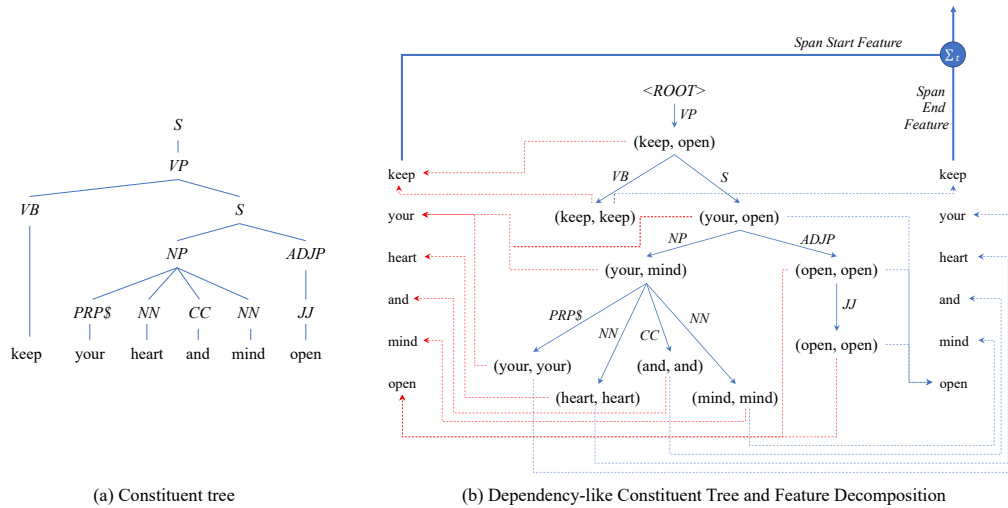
S
VP
VB
S
NP
ADJP
PRP$
NN
CC
NN
JJ
keep
your
heart
and
mind
open

(a) Constituent tree

Span Start Feature
$\Sigma_t$
Span End Feature
<ROOT>
VP
(keep, open)
VB
S
(keep, keep)
(your, open)
NP
ADJP
(your, mind)
(open, open)
JJ
(open, open)
PRP$
NN
CC
NN
(your, your)
(and, and)
(heart, heart)
(mind, mind)
keep
your
heart
and
mind
open
keep
your
heart
and
mind
open

(b) Dependency-like Constituent Tree and Feature Decomposition